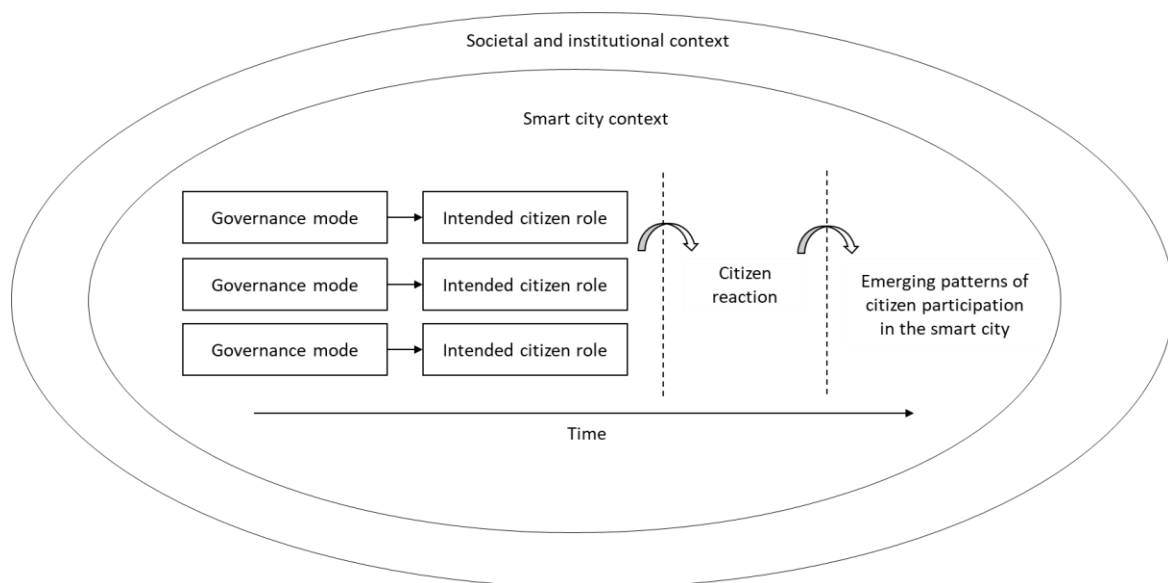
Societal and institutional context

Smart city context

Governance mode

Intended citizen role

Governance mode

Intended citizen role

Governance mode

Intended citizen role

Citizen reaction

Emerging patterns of citizen participation in the smart city

Time